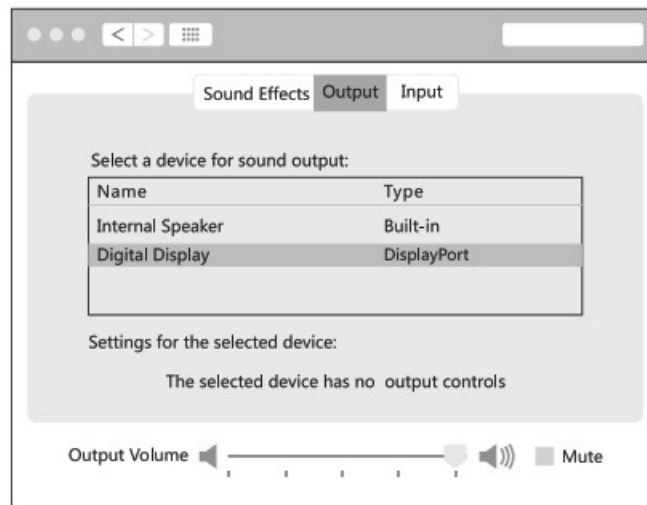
Sound Effects Output Input

Select a device for sound output:

| Name | Type |
|---|---|
| Internal Speaker | Built-in |
| Digital Display | DisplayPort |

Settings for the selected device:

The selected device has no output controls

Output Volume Mute